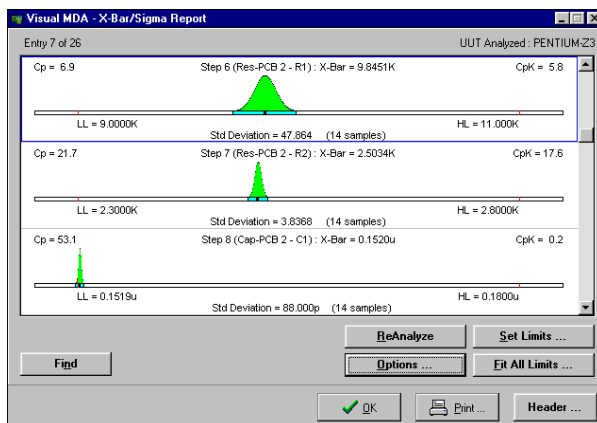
Visual MDA - X-Bar/Sigma Report

Entry 7 of 26

UUT Analyzed : PENTIUM-Z3

Cp = 6.9
Step 6 (Res-PCB 2 - R1) : X-Bar = 9.8451K
CpK = 5.8
LL = 9.0000K
HL = 11.000K
Std Deviation = 47.864 (14 samples)

Cp = 21.7
Step 7 (Res-PCB 2 - R2) : X-Bar = 2.5034K
CpK = 17.6
LL = 2.3000K
HL = 2.8000K
Std Deviation = 3.8368 (14 samples)

Cp = 53.1
Step 8 (Cap-PCB 2 - C1) : X-Bar = 0.1520u
CpK = 0.2
LL = 0.1519u
HL = 0.1800u
Std Deviation = 88.000p (14 samples)

ReAnalyze

Set Limits ...

Find

Options ...

Fit All Limits ...

OK

Print ...

Header ...